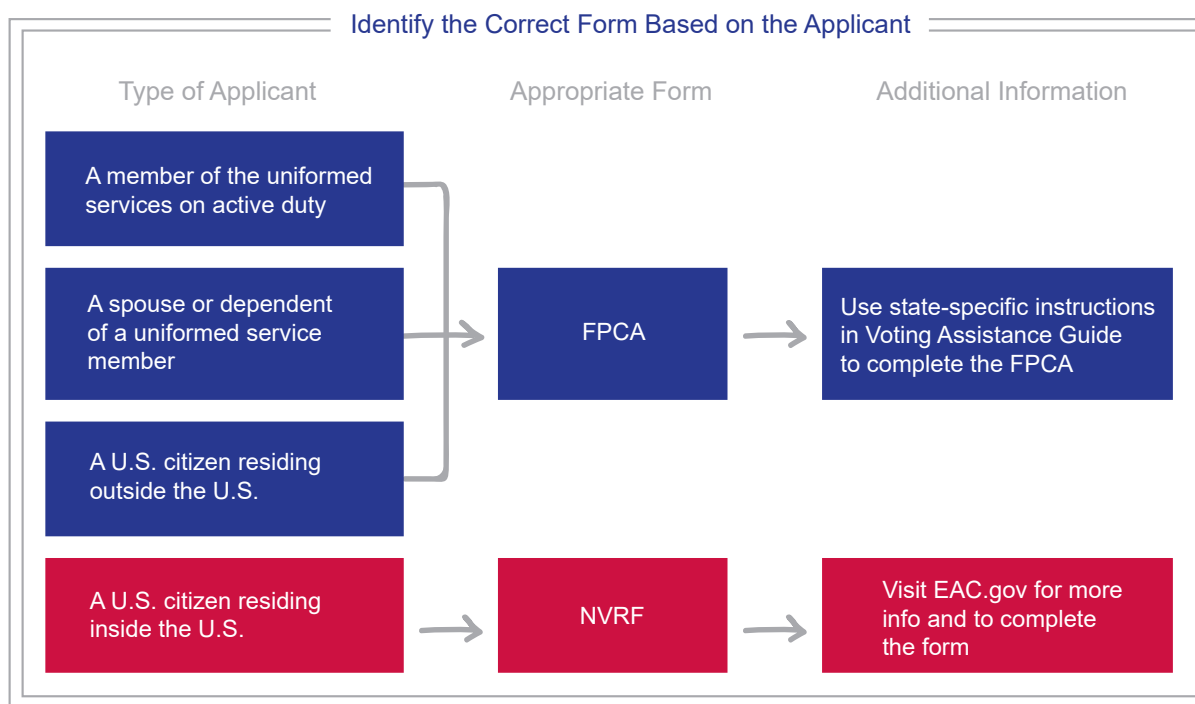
Identify the Correct Form Based on the Applicant

Type of Applicant

Appropriate Form

Additional Information

A member of the uniformed services on active duty

A spouse or dependent of a uniformed service member

A U.S. citizen residing outside the U.S.

FPCA

Use state-specific instructions in Voting Assistance Guide to complete the FPCA

A U.S. citizen residing inside the U.S.

NVRF

Visit EAC.gov for more info and to complete the form